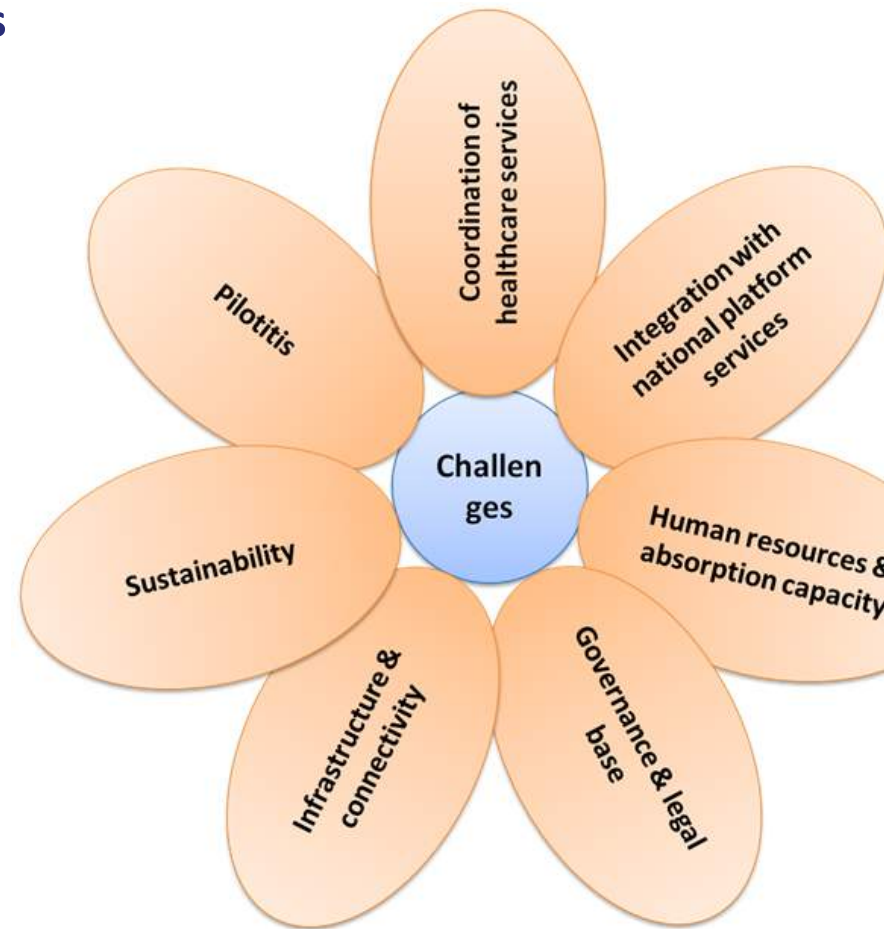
s

Coordination of healthcare services

Integration with national platform services

Human resources & absorption capacity

Governance & legal base

Infrastructure & connectivity

Sustainability

Pilotitis

Challen ges